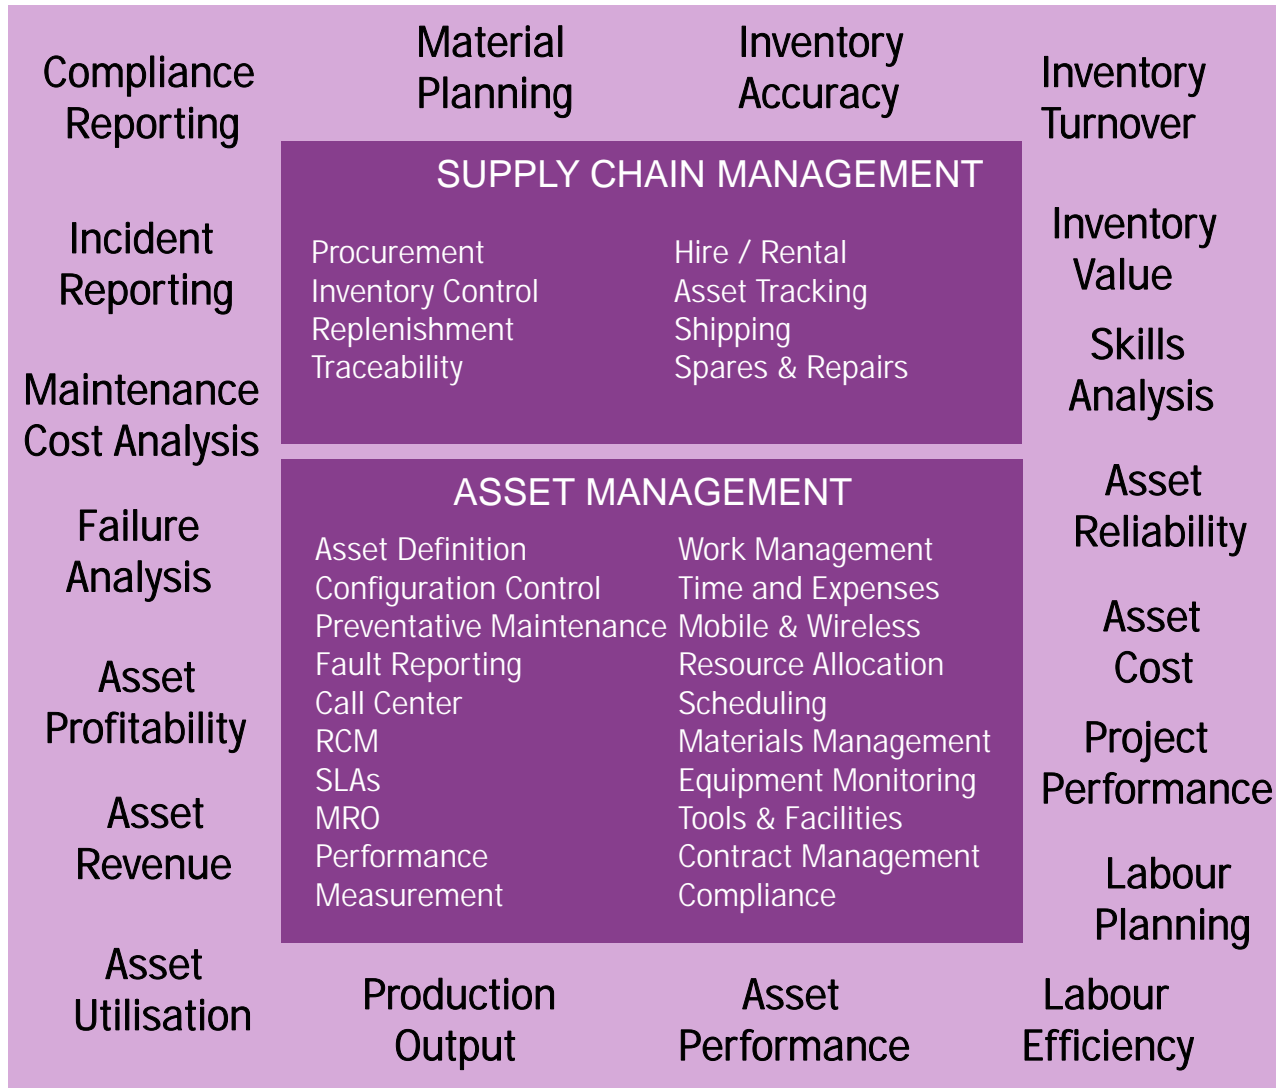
Compliance Reporting

Material Planning

Inventory Accuracy

Inventory Turnover

SUPPLY CHAIN MANAGEMENT

Procurement
Inventory Control
Replenishment
Traceability

Hire / Rental
Asset Tracking
Shipping
Spares & Repairs

Incident Reporting

Inventory Value

Skills Analysis

Maintenance Cost Analysis

ASSET MANAGEMENT

Asset Definition
Configuration Control
Preventative Maintenance
Fault Reporting
Call Center
RCM
SLAs
MRO
Performance Measurement

Work Management
Time and Expenses
Mobile & Wireless
Resource Allocation
Scheduling
Materials Management
Equipment Monitoring
Tools & Facilities
Contract Management
Compliance

Failure Analysis

Asset Reliability

Asset Cost

Asset Profitability

Project Performance

Asset Revenue

Labour Planning

Asset Utilisation

Production Output

Asset Performance

Labour Efficiency